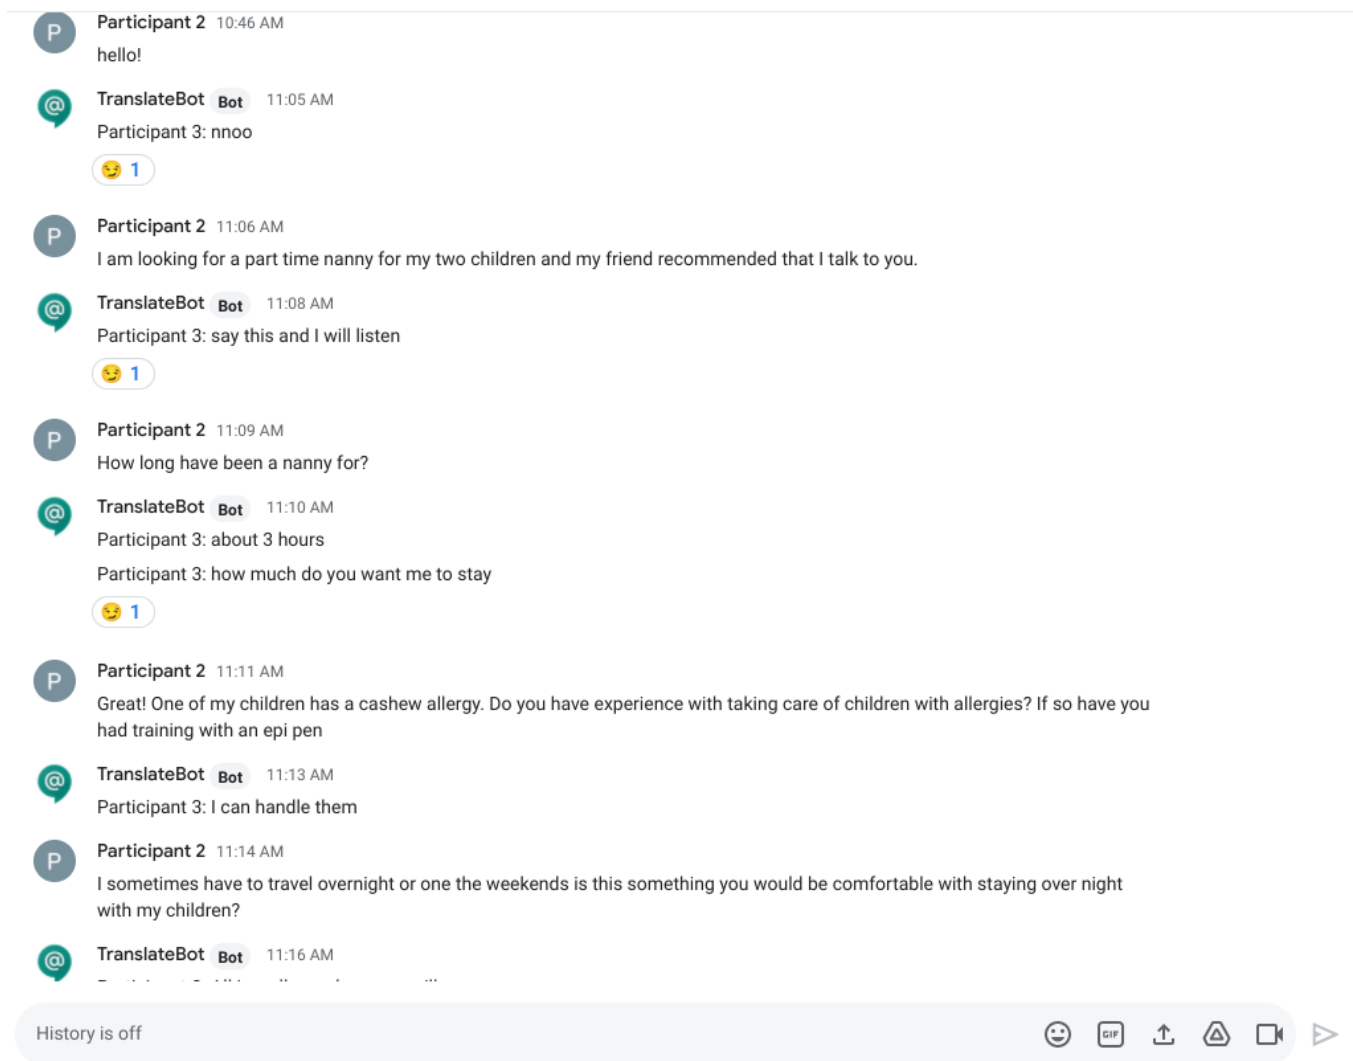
P Participant 2 10:46 AM
hello!

TranslateBot Bot 11:05 AM
Participant 3: nnoo
1

P Participant 2 11:06 AM
I am looking for a part time nanny for my two children and my friend recommended that I talk to you.

TranslateBot Bot 11:08 AM
Participant 3: say this and I will listen
1

P Participant 2 11:09 AM
How long have been a nanny for?

TranslateBot Bot 11:10 AM
Participant 3: about 3 hours

Participant 3: how much do you want me to stay
1

P Participant 2 11:11 AM
Great! One of my children has a cashew allergy. Do you have experience with taking care of children with allergies? If so have you had training with an epi pen

TranslateBot Bot 11:13 AM
Participant 3: I can handle them

P Participant 2 11:14 AM
I sometimes have to travel overnight or one the weekends is this something you would be comfortable with staying over night with my children?

TranslateBot Bot 11:16 AM
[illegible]

History is off
GIF